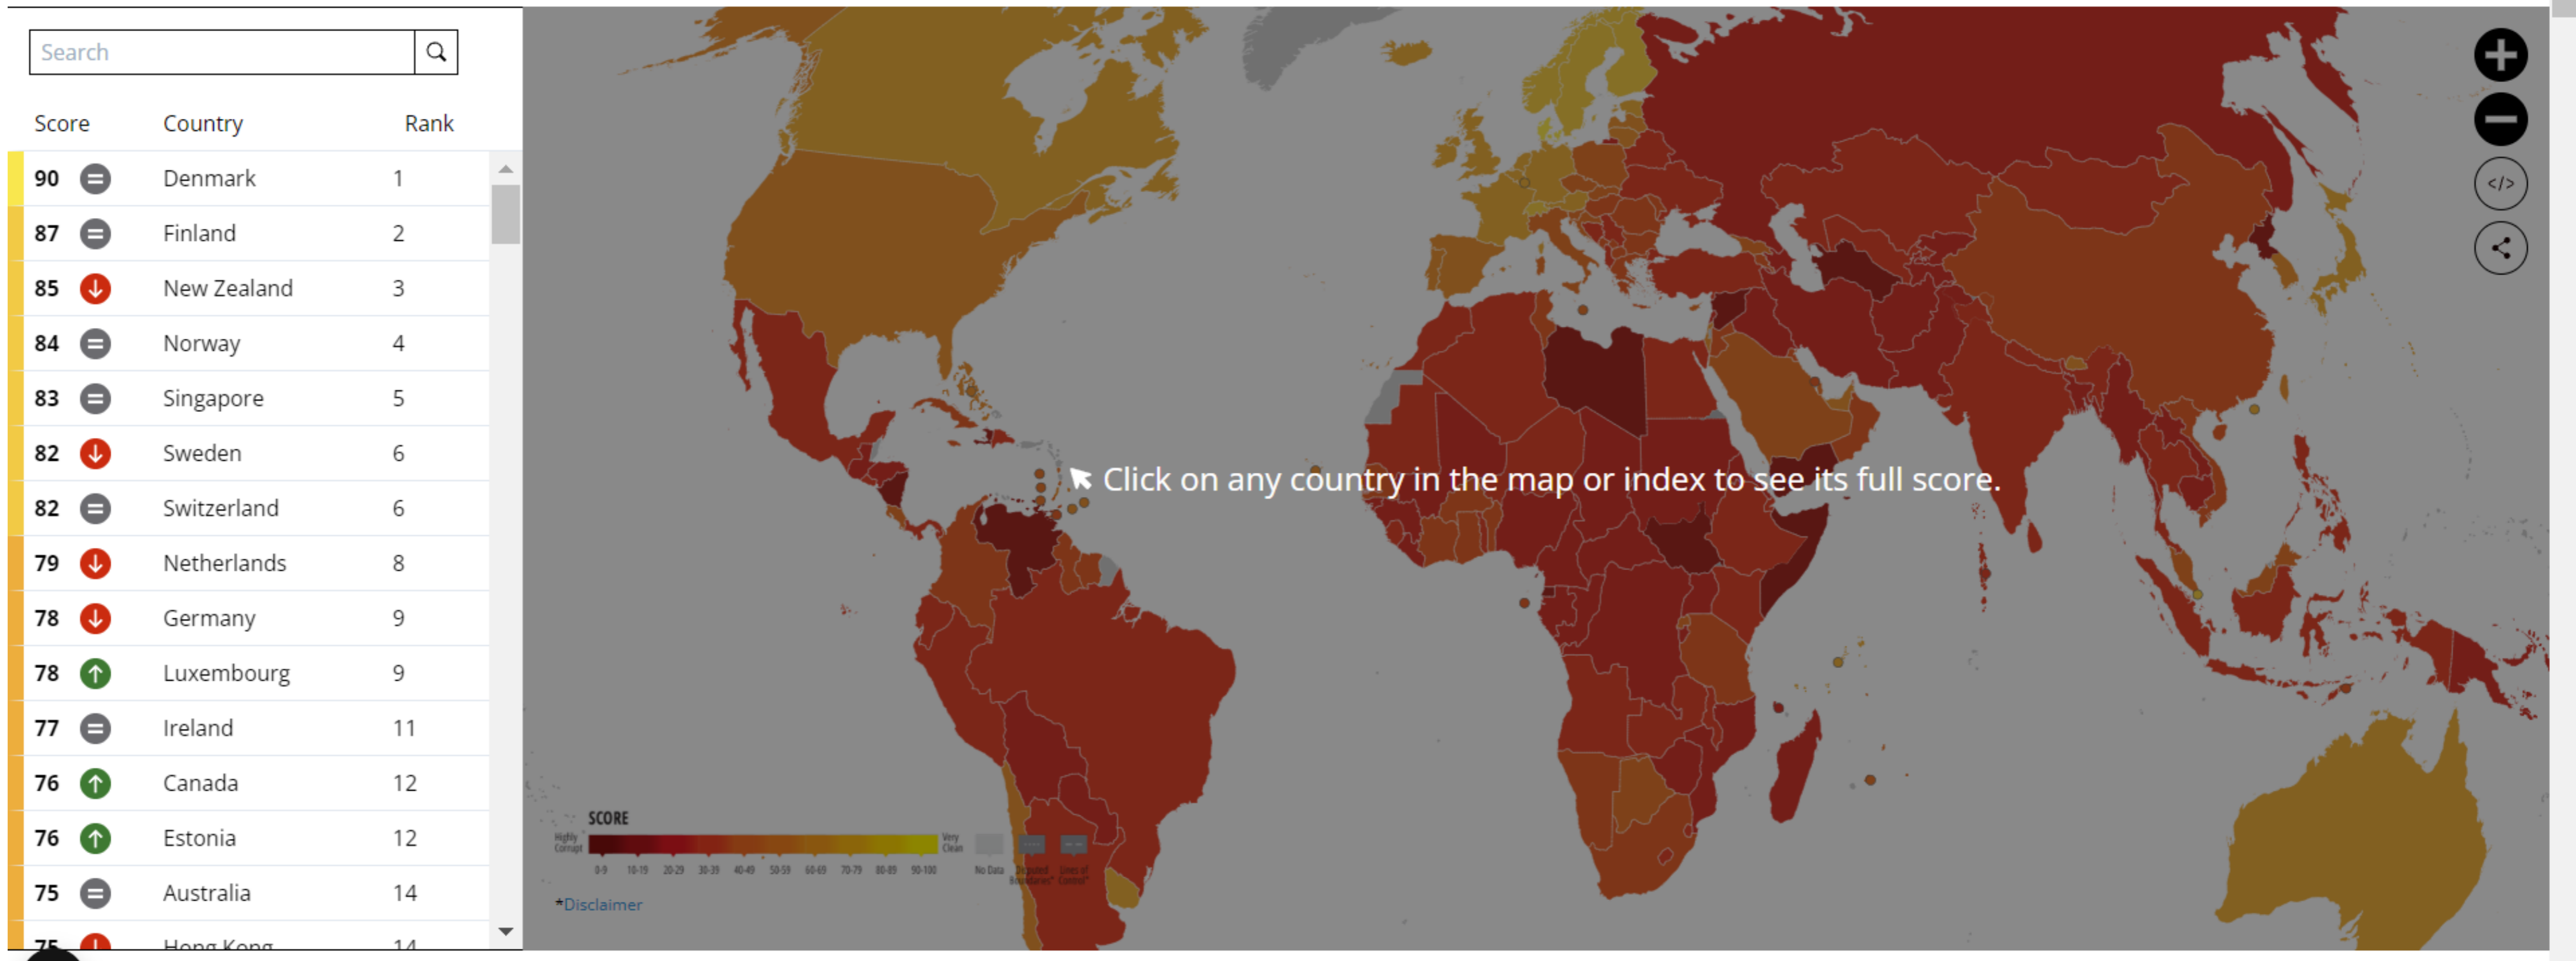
Search

| Score | Country | Rank |
|---|---|---|
| 90 | Denmark | 1 |
| 87 | Finland | 2 |
| 85 | New Zealand | 3 |
| 84 | Norway | 4 |
| 83 | Singapore | 5 |
| 82 | Sweden | 6 |
| 82 | Switzerland | 6 |
| 79 | Netherlands | 8 |
| 78 | Germany | 9 |
| 78 | Luxembourg | 9 |
| 77 | Ireland | 11 |
| 76 | Canada | 12 |
| 76 | Estonia | 12 |
| 75 | Australia | 14 |
| 75 | Hong Kong | 14 |

Click on any country in the map or index to see its full score.

SCORE
Highly Corrupt
0-9 10-19 20-29 30-39 40-49 50-59 60-69 70-79 80-89 90-100
Very Clean
No Data
Disputed Boundaries*
Lines of Control*

*Disclaimer